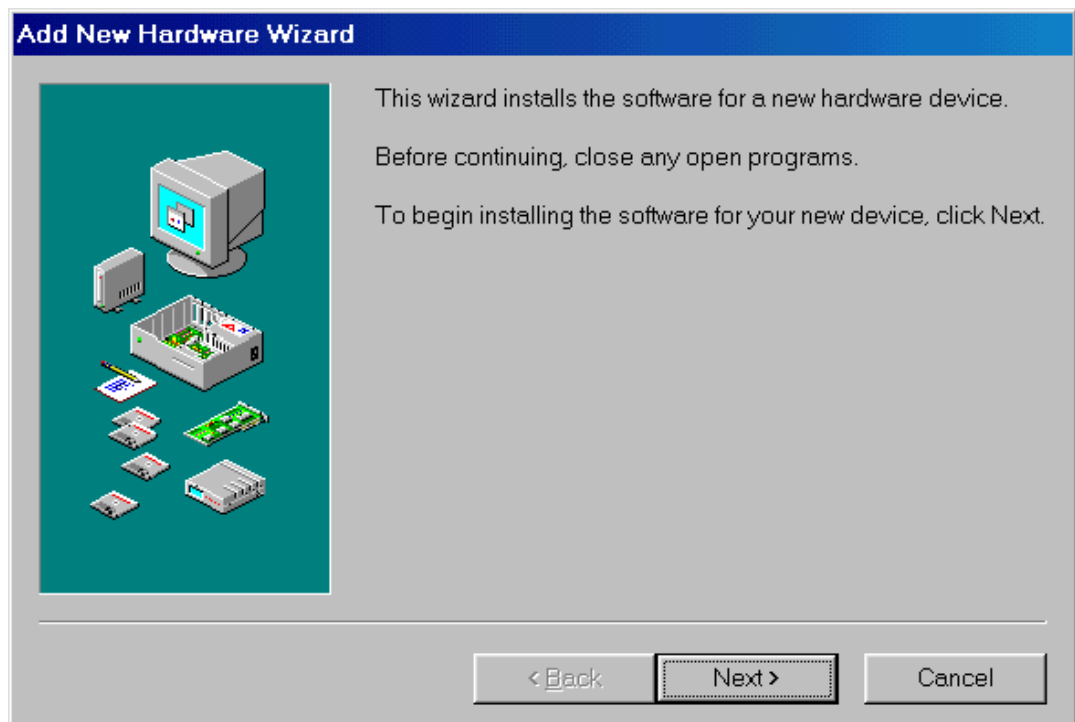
Add New Hardware Wizard

This wizard installs the software for a new hardware device.

Before continuing, close any open programs.

To begin installing the software for your new device, click Next.

< Back

Next >

Cancel